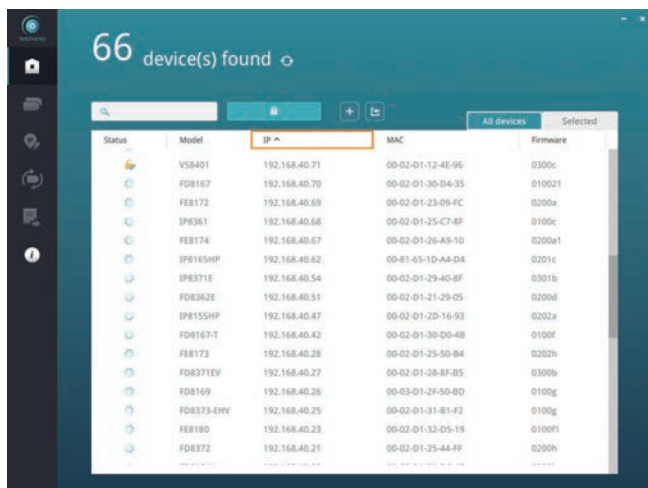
66 device(s) found

All devices Selected

| Status | Model | IP ^ | MAC | Firmware |
|---|---|---|---|---|
| | VS8401 | 192.168.40.71 | 00-02-D1-12-4E-96 | 0300c |
| | FD8167 | 192.168.40.70 | 00-02-D1-30-D4-35 | 010021 |
| | FE8172 | 192.168.40.69 | 00-02-D1-23-09-FC | 0200a |
| | IP8361 | 192.168.40.68 | 00-02-D1-25-C7-8F | 0100c |
| | FE8174 | 192.168.40.67 | 00-02-D1-26-A9-10 | 0200a1 |
| | IP8165HP | 192.168.40.62 | 00-B1-65-1D-A4-D4 | 0201c |
| | IP8371E | 192.168.40.54 | 00-02-D1-29-40-8F | 0301b |
| | FD8362E | 192.168.40.51 | 00-02-D1-21-29-05 | 0200d |
| | IP8155HP | 192.168.40.47 | 00-02-D1-2D-16-93 | 0202a |
| | FD8167-T | 192.168.40.42 | 00-02-D1-30-D0-4B | 0100f |
| | FE8173 | 192.168.40.28 | 00-02-D1-25-50-B4 | 0202h |
| | FD8371EV | 192.168.40.27 | 00-02-D1-28-8F-B5 | 0300b |
| | FD8169 | 192.168.40.26 | 00-03-D1-2F-50-BD | 0100g |
| | FD8373-EHV | 192.168.40.25 | 00-02-D1-31-B1-F2 | 0100g |
| | FE8180 | 192.168.40.23 | 00-02-D1-32-D5-19 | 0100f1 |
| | FD8372 | 192.168.40.21 | 00-02-D1-25-44-FF | 0200h |